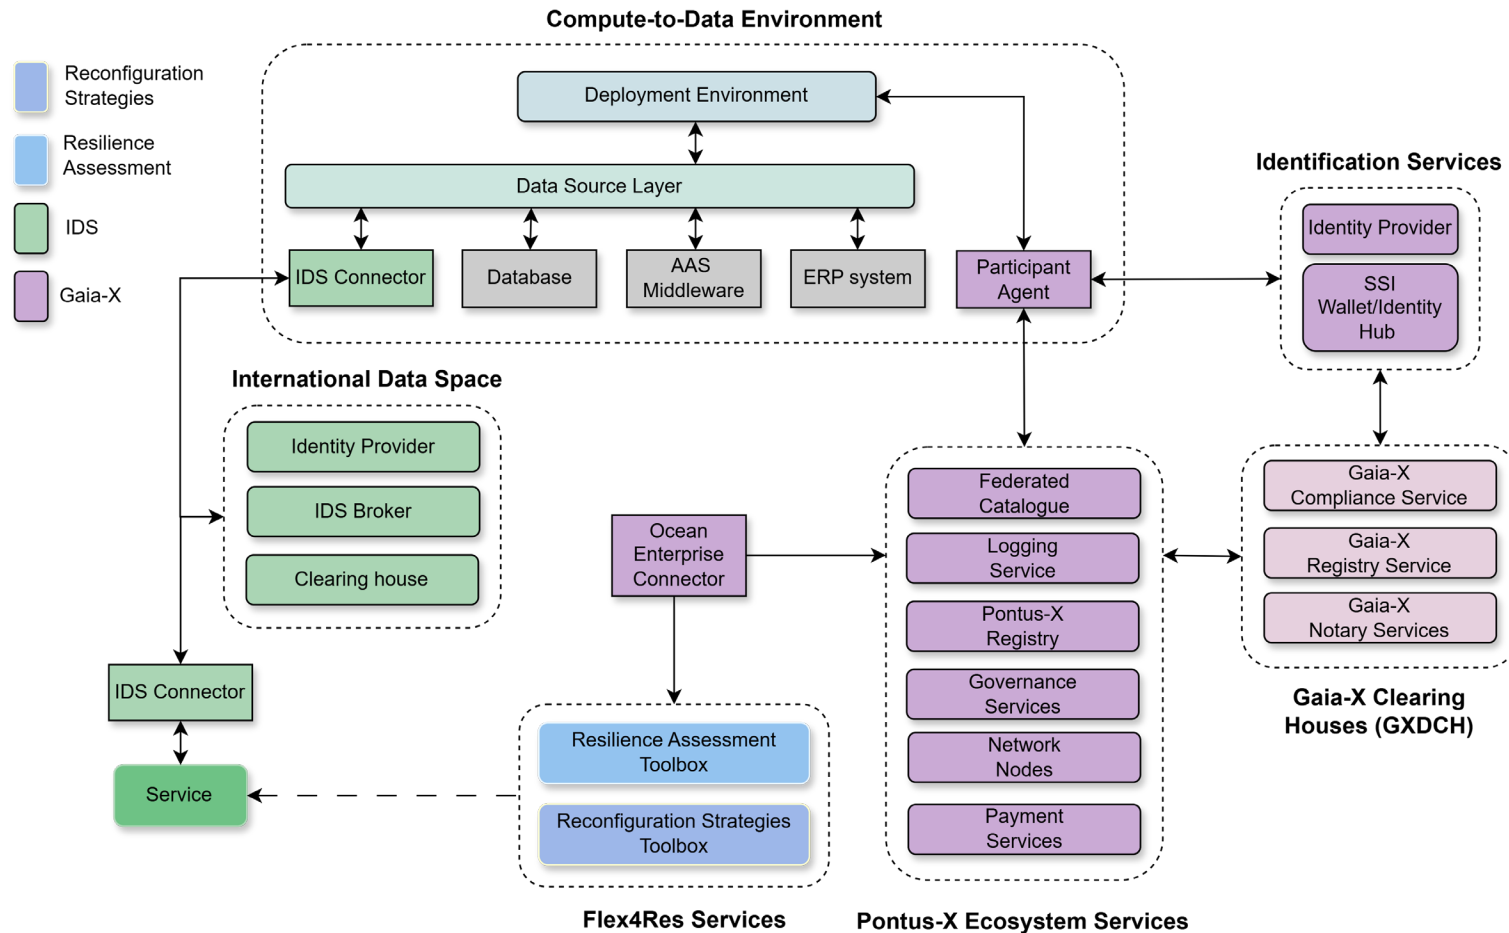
Compute-to-Data Environment

Reconfiguration Strategies

Resilience Assessment

IDS

Gaia-X

Deployment Environment

Data Source Layer

IDS Connector

Database

AAS Middleware

ERP system

Participant Agent

Identification Services

Identity Provider

SSI Wallet/Identity Hub

International Data Space

Identity Provider

IDS Broker

Clearing house

Ocean Enterprise Connector

Federated Catalogue

Logging Service

Pontus-X Registry

Governance Services

Network Nodes

Payment Services

Gaia-X Compliance Service

Gaia-X Registry Service

Gaia-X Notary Services

Gaia-X Clearing Houses (GXDCH)

IDS Connector

Service

Resilience Assessment Toolbox

Reconfiguration Strategies Toolbox

Flex4Res Services

Pontus-X Ecosystem Services